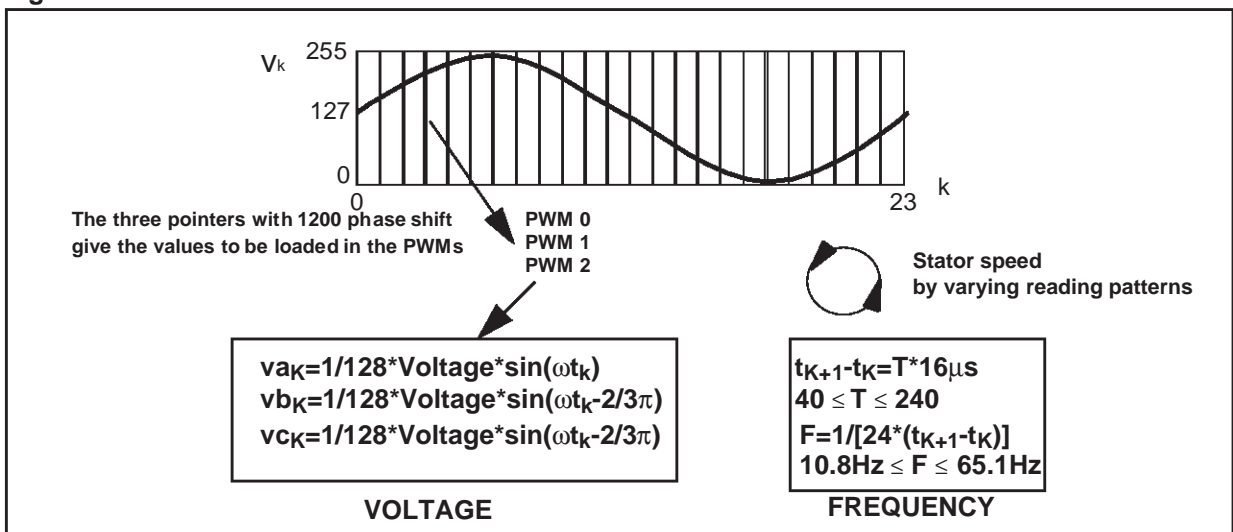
$V_k$ 255

127

0

0

23 k

The three pointers with 1200 phase shift give the values to be loaded in the PWMs

PWM 0
PWM 1
PWM 2

Stator speed by varying reading patterns

$va_K=1/128*Voltage*sin(\omega t_k)$
$vb_K=1/128*Voltage*sin(\omega t_k-2/3\pi)$
$vc_K=1/128*Voltage*sin(\omega t_k-2/3\pi)$

VOLTAGE

$t_{K+1}-t_K=T*16\mu s$
$40 \leq T \leq 240$
$F=1/[24*(t_{K+1}-t_K)]$
$10.8Hz \leq F \leq 65.1Hz$

FREQUENCY